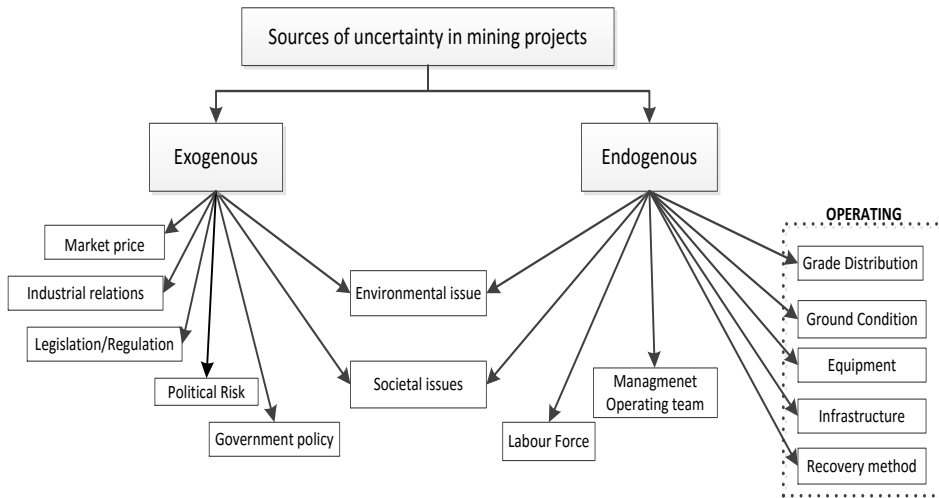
Sources of uncertainty in mining projects

Exogenous

Endogenous

Market price

Industrial relations

Legislation/Regulation

Political Risk

Government policy

Environmental issue

Societal issues

Labour Force

Managmenet Operating team

OPERATING

Grade Distribution

Ground Condition

Equipment

Infrastructure

Recovery method